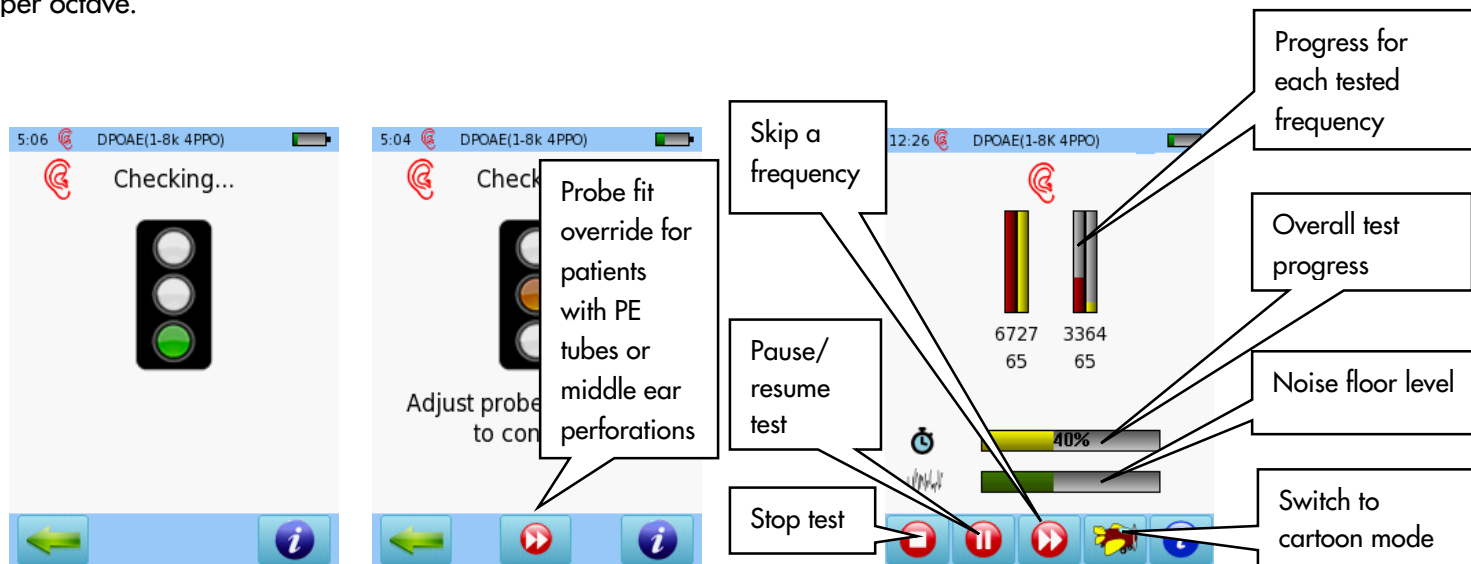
per octave.

5:06 DPOAE(1-8k 4PPO)

Checking...

5:04 DPOAE(1-8k 4PPO)

Check

Adjust probe

to con

Probe fit override for patients with PE tubes or middle ear perforations

Skip a frequency

Pause/ resume test

Stop test

12:26 DPOAE(1-8K 4PPO)

6727
65

3364
65

40%

Progress for each tested frequency

Overall test progress

Noise floor level

Switch to cartoon mode